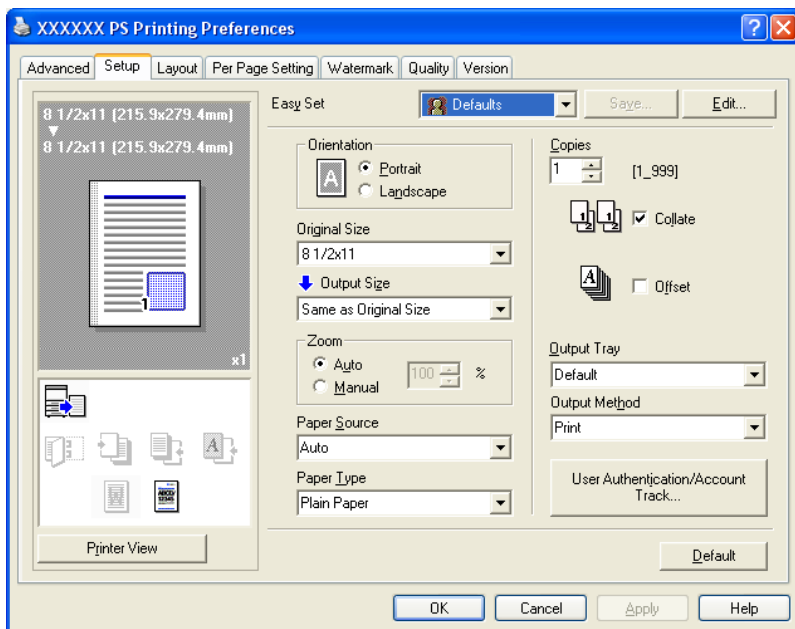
XXXXXX PS Printing Preferences

Advanced | Setup | Layout | Per Page Setting | Watermark | Quality | Version

8 1/2x11 [215.9x279.4mm]
▼
8 1/2x11 [215.9x279.4mm]

1

x1

Easy Set
Defaults
Save...
Edit...

Orientation
Portrait
Landscape

Original Size
8 1/2x11

Output Size
Same as Original Size

Zoom
Auto
Manual
100
%

Paper Source
Auto

Paper Type
Plain Paper

Copies
1
[1_999]

Collate

Offset

Output Tray
Default

Output Method
Print

User Authentication/Account Track...

Printer View

Default

OK
Cancel
Apply
Help